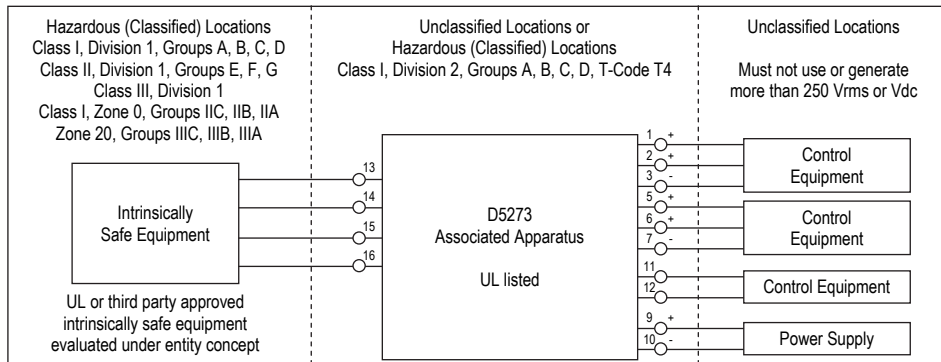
Hazardous (Classified) Locations
Class I, Division 1, Groups A, B, C, D
Class II, Division 1, Groups E, F, G
Class III, Division 1
Class I, Zone 0, Groups IIC, IIB, IIA
Zone 20, Groups IIIC, IIIB, IIIA

Intrinsically Safe Equipment

UL or third party approved intrinsically safe equipment evaluated under entity concept

Unclassified Locations or
Hazardous (Classified) Locations
Class I, Division 2, Groups A, B, C, D, T-Code T4

13
14
15
16

D5273
Associated Apparatus

UL listed

1 +
2 +
3 -
5 +
6 +
7 -
11
12
9 +
10 -

Unclassified Locations

Must not use or generate more than 250 Vrms or Vdc

Control Equipment

Control Equipment

Control Equipment

Power Supply